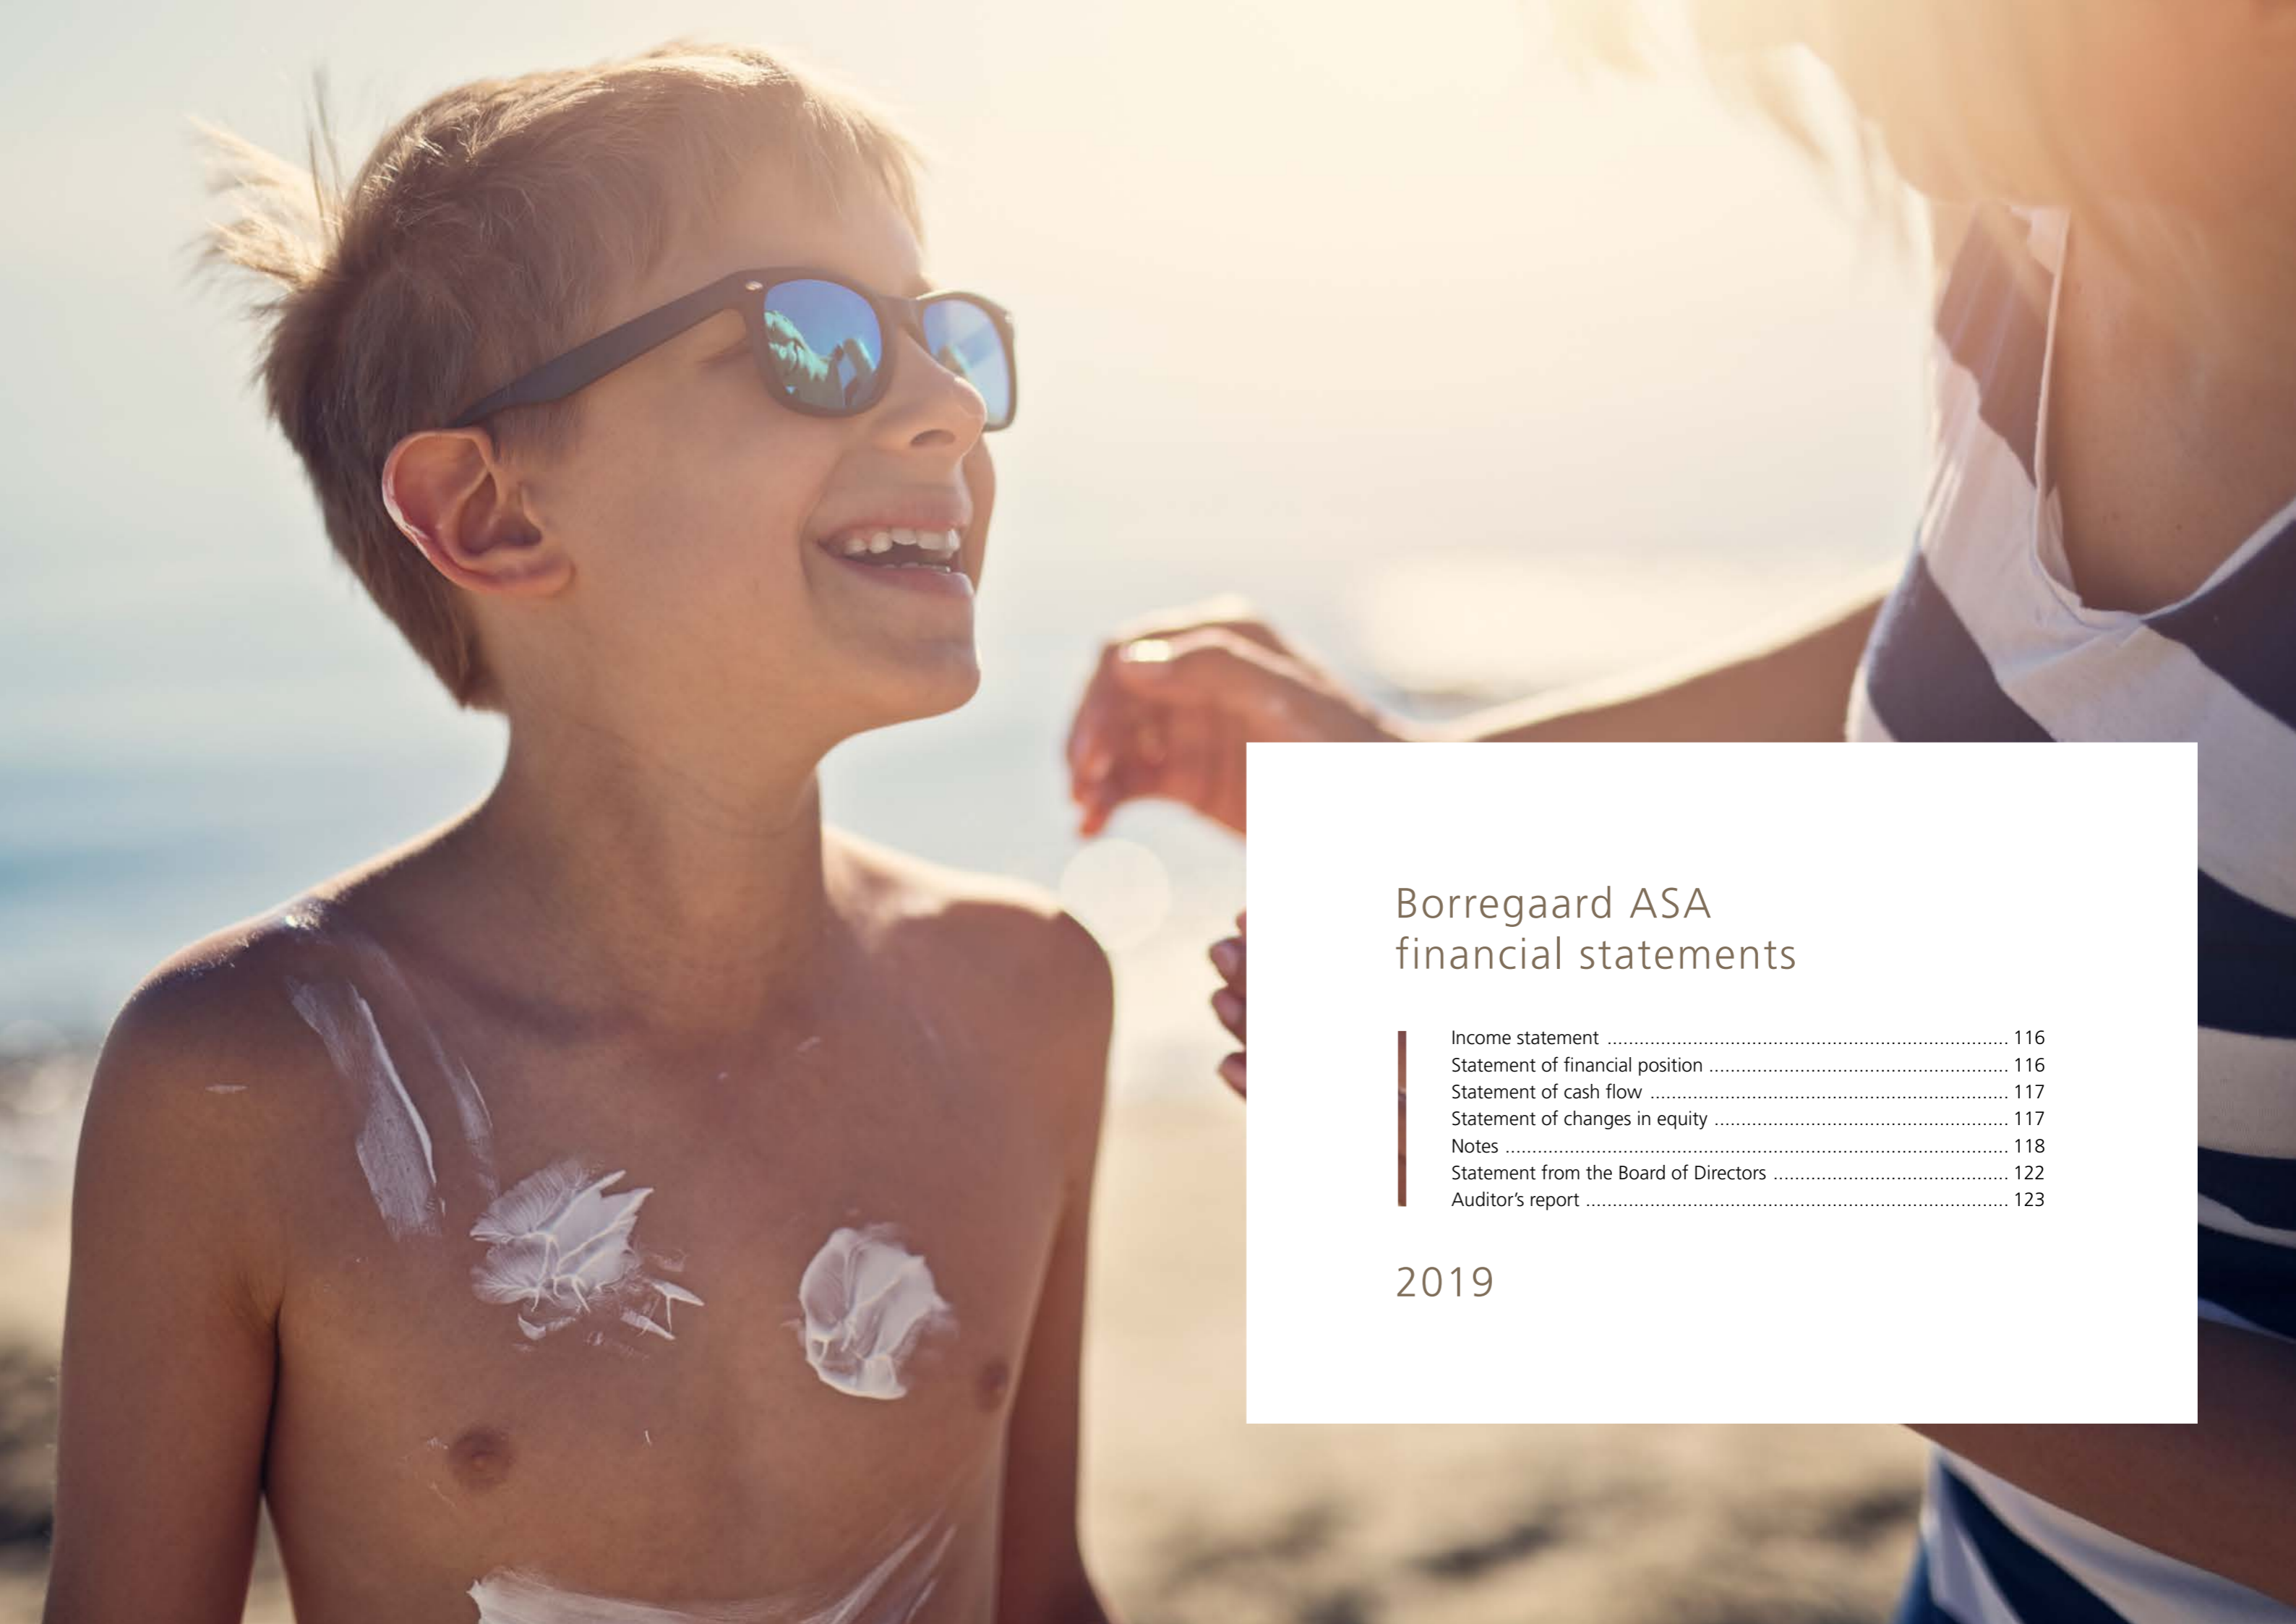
Borregaard ASA
financial statements

Income statement ........................................................................ 116
Statement of financial position ...................................................... 116
Statement of cash flow ................................................................. 117
Statement of changes in equity ..................................................... 117
Notes ......................................................................................... 118
Statement from the Board of Directors .......................................... 122
Auditor's report ........................................................................... 123

2019